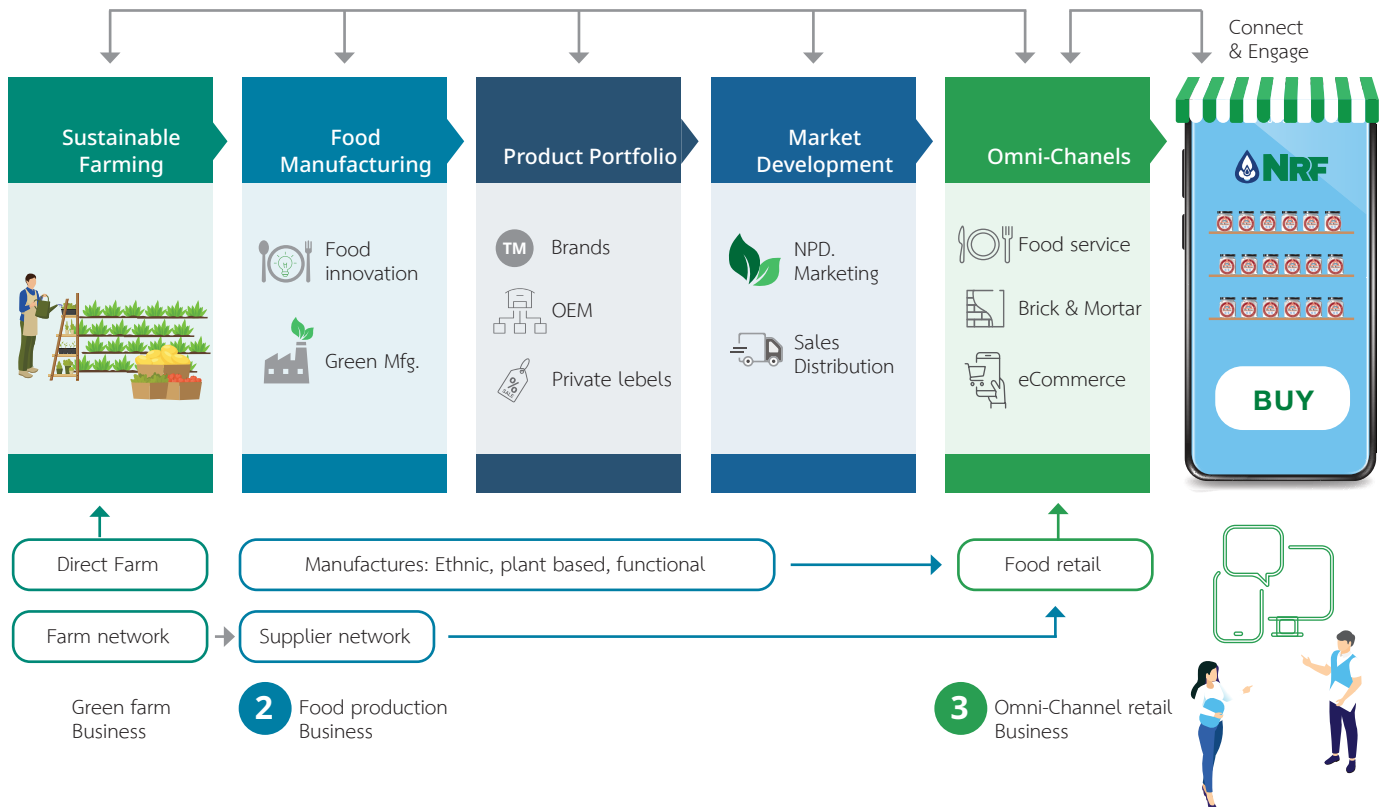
Connect & Engage

Sustainable Farming

Food Manufacturing

Food innovation

Green Mfg.

Product Portfolio

TM Brands

OEM

Private lebels

Market Development

NPD. Marketing

Sales Distribution

Omni-Chanels

Food service

Brick & Mortar

eCommerce

NRF

BUY

Direct Farm

Manufactures: Ethnic, plant based, functional

Food retail

Farm network

Supplier network

Green farm Business

2 Food production Business

3 Omni-Channel retail Business